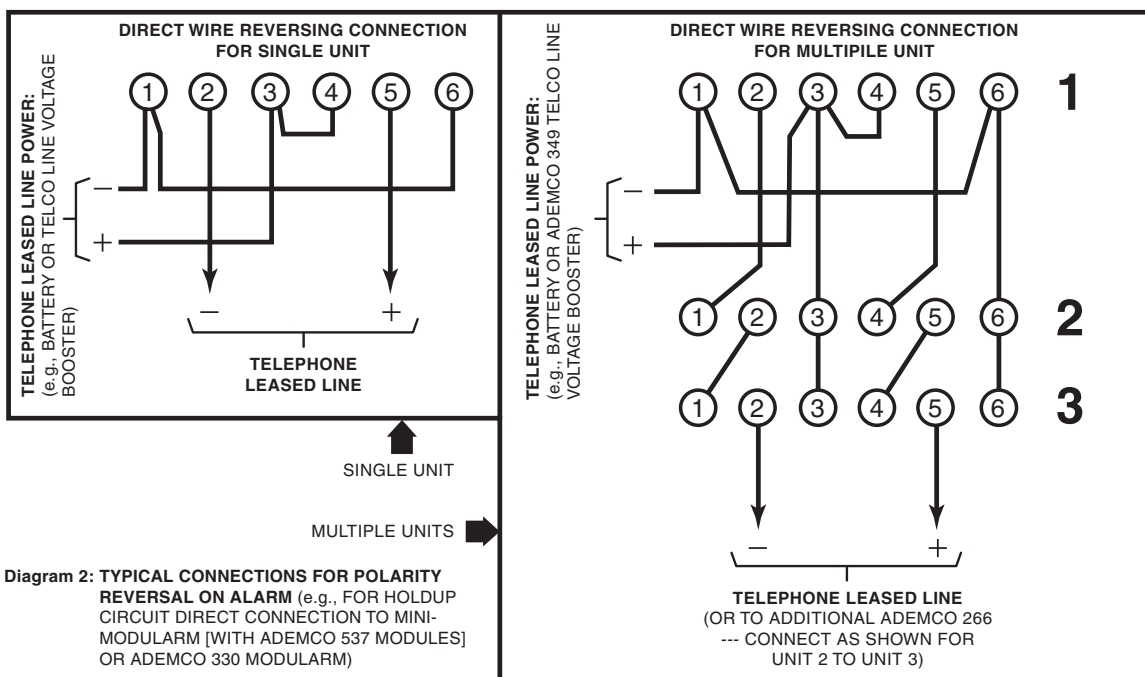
DIRECT WIRE REVERSING CONNECTION FOR SINGLE UNIT

TELEPHONE LEASED LINE POWER: (e.g., BATTERY OR TELCO LINE VOLTAGE BOOSTER)

1 2 3 4 5 6

−
+

− +

TELEPHONE LEASED LINE

SINGLE UNIT

MULTIPLE UNITS

Diagram 2: TYPICAL CONNECTIONS FOR POLARITY REVERSAL ON ALARM (e.g., FOR HOLDUP CIRCUIT DIRECT CONNECTION TO MINI-MODULARM [WITH ADEMCO 537 MODULES] OR ADEMCO 330 MODULARM)

DIRECT WIRE REVERSING CONNECTION FOR MULTIPILE UNIT

TELEPHONE LEASED LINE POWER: (e.g., BATTERY OR ADEMCO 349 TELCO LINE VOLTAGE BOOSTER)

1 2 3 4 5 6 1

−
+

1 2 3 4 5 6 2

1 2 3 4 5 6 3

− +

TELEPHONE LEASED LINE (OR TO ADDITIONAL ADEMCO 266 --- CONNECT AS SHOWN FOR UNIT 2 TO UNIT 3)